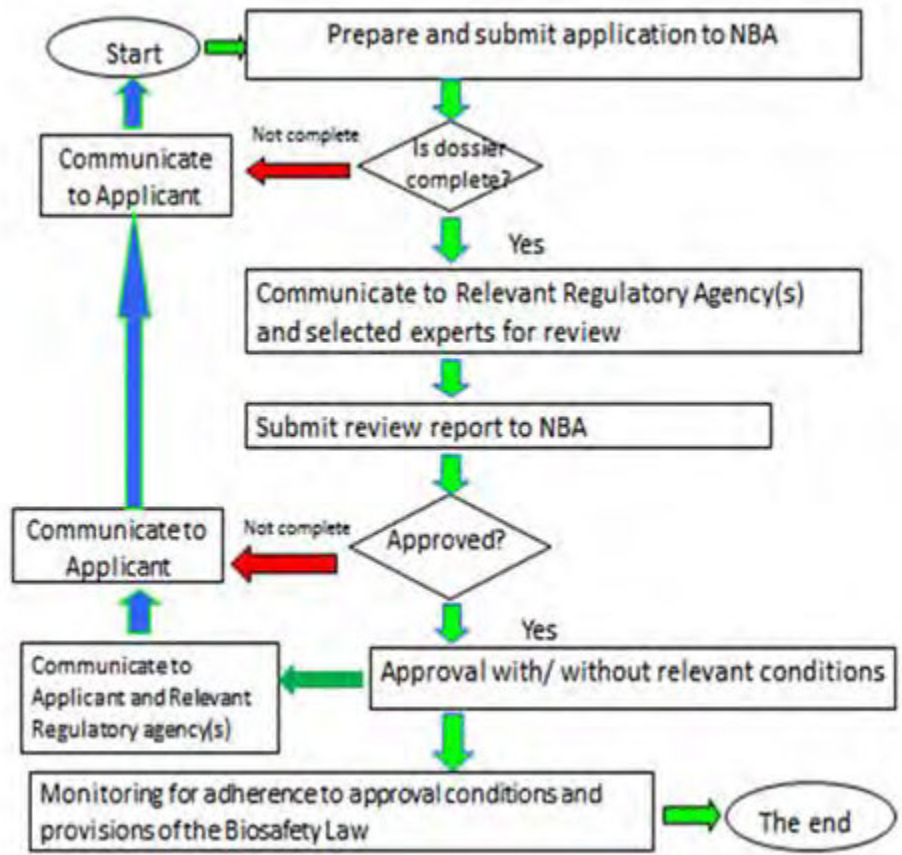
Start

Prepare and submit application to NBA

Not complete

Communicate to Applicant

Is dossier complete?

Yes

Communicate to Relevant Regulatory Agency(s) and selected experts for review

Submit review report to NBA

Not complete

Communicate to Applicant

Approved?

Yes

Communicate to Applicant and Relevant Regulatory agency(s)

Approval with/ without relevant conditions

Monitoring for adherence to approval conditions and provisions of the Biosafety Law

The end